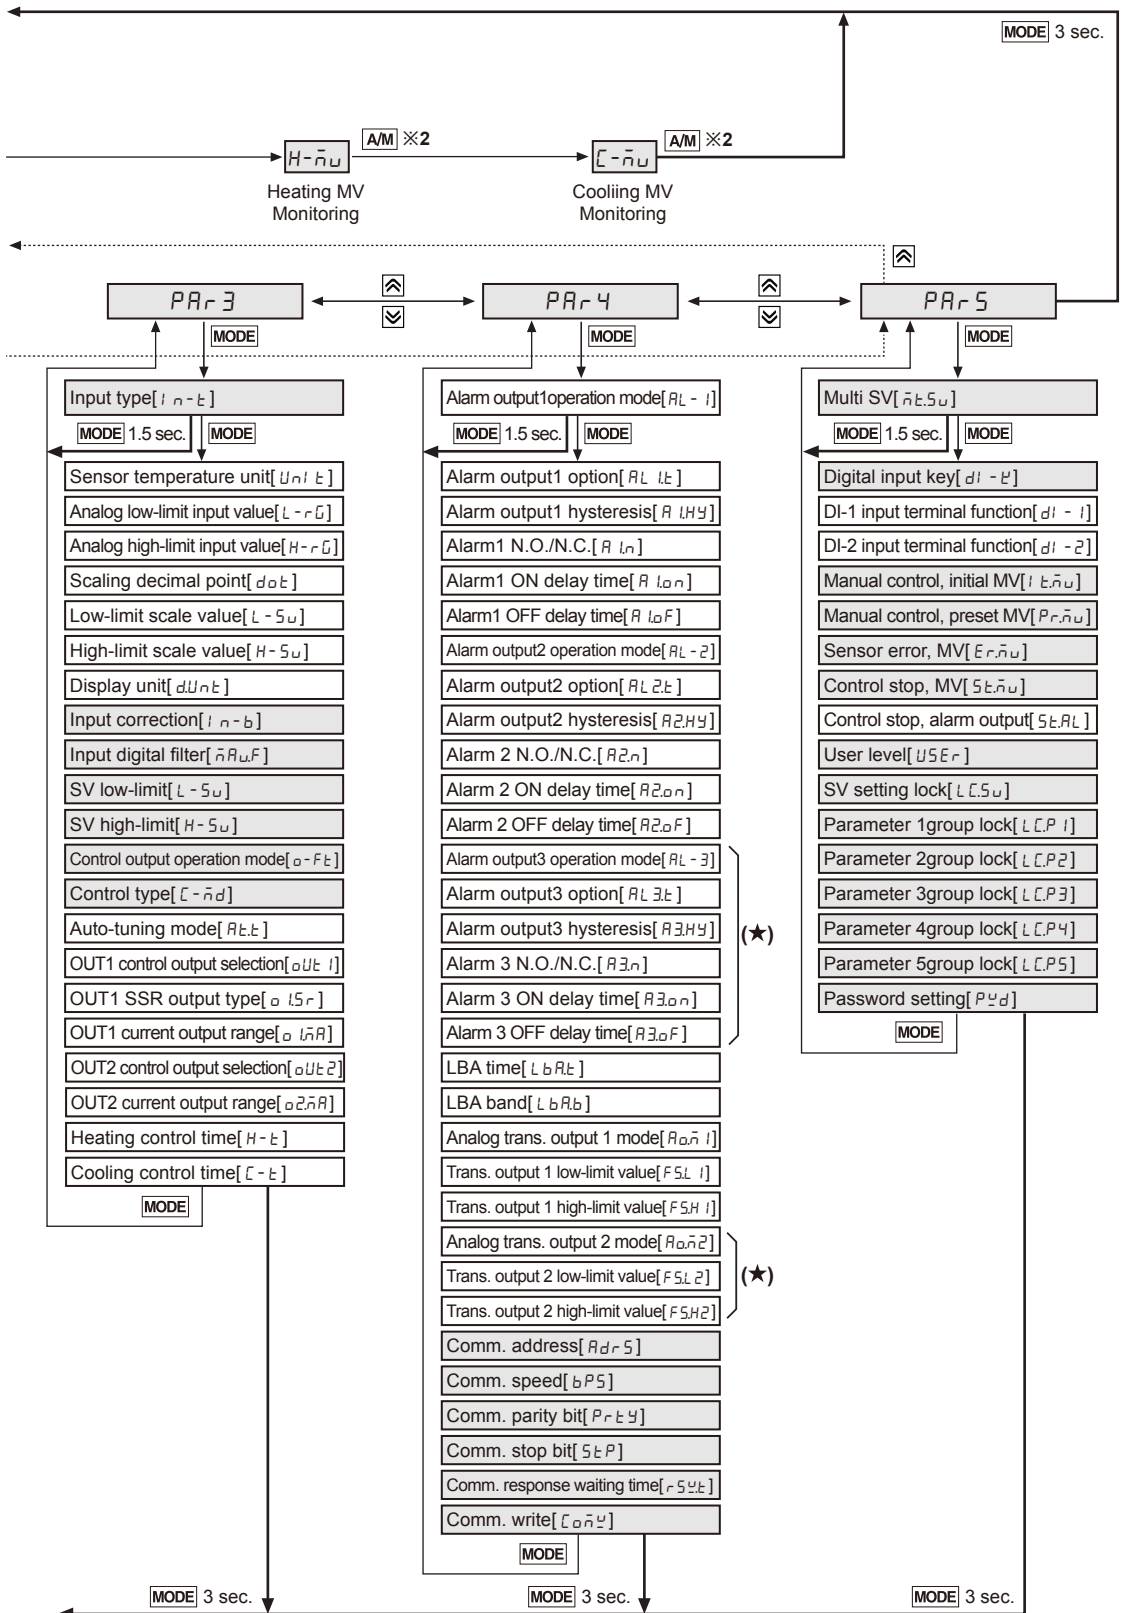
MODE 3 sec.

H-ñu A/M ※2
Heating MV Monitoring

C-ñu A/M ※2
Cooliing MV Monitoring

PAr3
PAr4
PAr5

MODE

Input type[In-t]
MODE 1.5 sec. MODE
Sensor temperature unit[Unit]
Analog low-limit input value[L-rG]
Analog high-limit input value[H-rG]
Scaling decimal point[dot]
Low-limit scale value[L-Su]
High-limit scale value[H-Su]
Display unit[d.Unt]
Input correction[In-b]
Input digital filter[ñAu.F]
SV low-limit[L-Su]
SV high-limit[H-Su]
Control output operation mode[o-Ft]
Control type[C-ñd]
Auto-tuning mode[At.t]
OUT1 control output selection[oUt1]
OUT1 SSR output type[o1.Sr]
OUT1 current output range[o1.ñA]
OUT2 control output selection[oUt2]
OUT2 current output range[o2.ñA]
Heating control time[H-t]
Cooling control time[C-t]
MODE

Alarm output1operation mode[AL-1]
MODE 1.5 sec. MODE
Alarm output1 option[AL1.t]
Alarm output1 hysteresis[A1.HY]
Alarm1 N.O./N.C.[A1.n]
Alarm1 ON delay time[A1.on]
Alarm1 OFF delay time[A1.oF]
Alarm output2 operation mode[AL-2]
Alarm output2 option[AL2.t]
Alarm output2 hysteresis[A2.HY]
Alarm 2 N.O./N.C.[A2.n]
Alarm 2 ON delay time[A2.on]
Alarm 2 OFF delay time[A2.oF]
Alarm output3 operation mode[AL-3]
Alarm output3 option[AL3.t]
Alarm output3 hysteresis[A3.HY]
Alarm 3 N.O./N.C.[A3.n]
Alarm 3 ON delay time[A3.on]
Alarm 3 OFF delay time[A3.oF]
(★)
LBA time[LbA.t]
LBA band[LbA.b]
Analog trans. output 1 mode[Ao.ñ1]
Trans. output 1 low-limit value[FS.L1]
Trans. output 1 high-limit value[FS.H1]
Analog trans. output 2 mode[Ao.ñ2]
Trans. output 2 low-limit value[FS.L2]
Trans. output 2 high-limit value[FS.H2]
(★)
Comm. address[Adr5]
Comm. speed[bPS]
Comm. parity bit[PrtY]
Comm. stop bit[StP]
Comm. response waiting time[rSY.t]
Comm. write[CoñY]
MODE

Multi SV[ñt.Su]
MODE 1.5 sec. MODE
Digital input key[dI-K]
DI-1 input terminal function[dI-1]
DI-2 input terminal function[dI-2]
Manual control, initial MV[It.ñu]
Manual control, preset MV[Pr.ñu]
Sensor error, MV[Er.ñu]
Control stop, MV[St.ñu]
Control stop, alarm output[St.AL]
User level[USEr]
SV setting lock[LC.Su]
Parameter 1group lock[LC.P1]
Parameter 2group lock[LC.P2]
Parameter 3group lock[LC.P3]
Parameter 4group lock[LC.P4]
Parameter 5group lock[LC.P5]
Password setting[PYd]
MODE

MODE 3 sec.
MODE 3 sec.
MODE 3 sec.